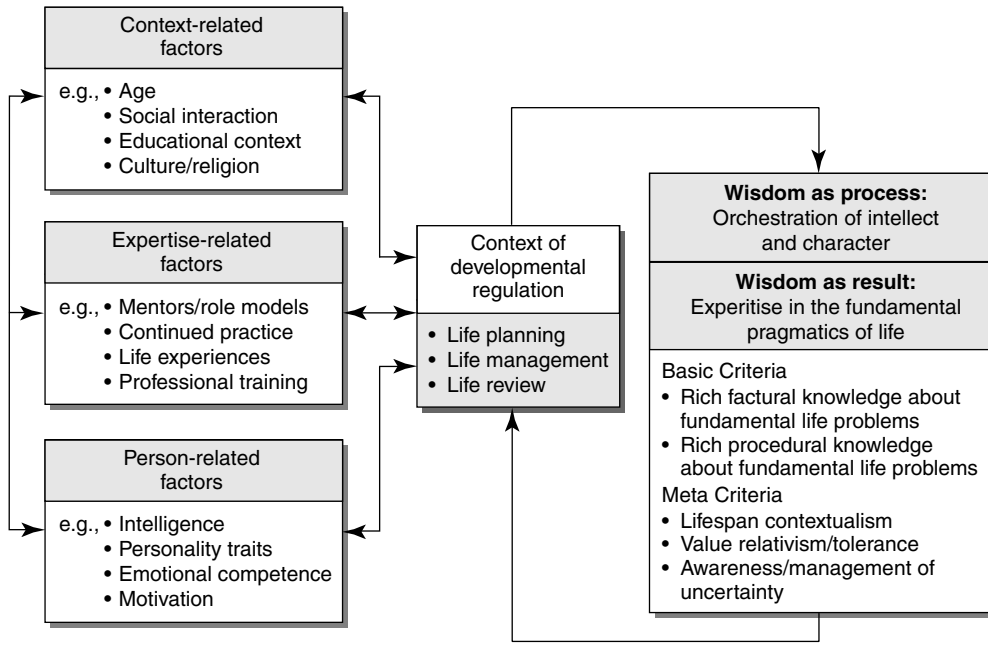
Context-related factors

e.g., • Age
• Social interaction
• Educational context
• Culture/religion

Expertise-related factors

e.g., • Mentors/role models
• Continued practice
• Life experiences
• Professional training

Person-related factors

e.g., • Intelligence
• Personality traits
• Emotional competence
• Motivation

Context of developmental regulation

• Life planning
• Life management
• Life review

**Wisdom as process:**
Orchestration of intellect and character

**Wisdom as result:**
Experitise in the fundamental pragmatics of life

Basic Criteria
• Rich factural knowledge about fundamental life problems
• Rich procedural knowledge about fundamental life problems

Meta Criteria
• Lifespan contextualism
• Value relativism/tolerance
• Awareness/management of uncertainty